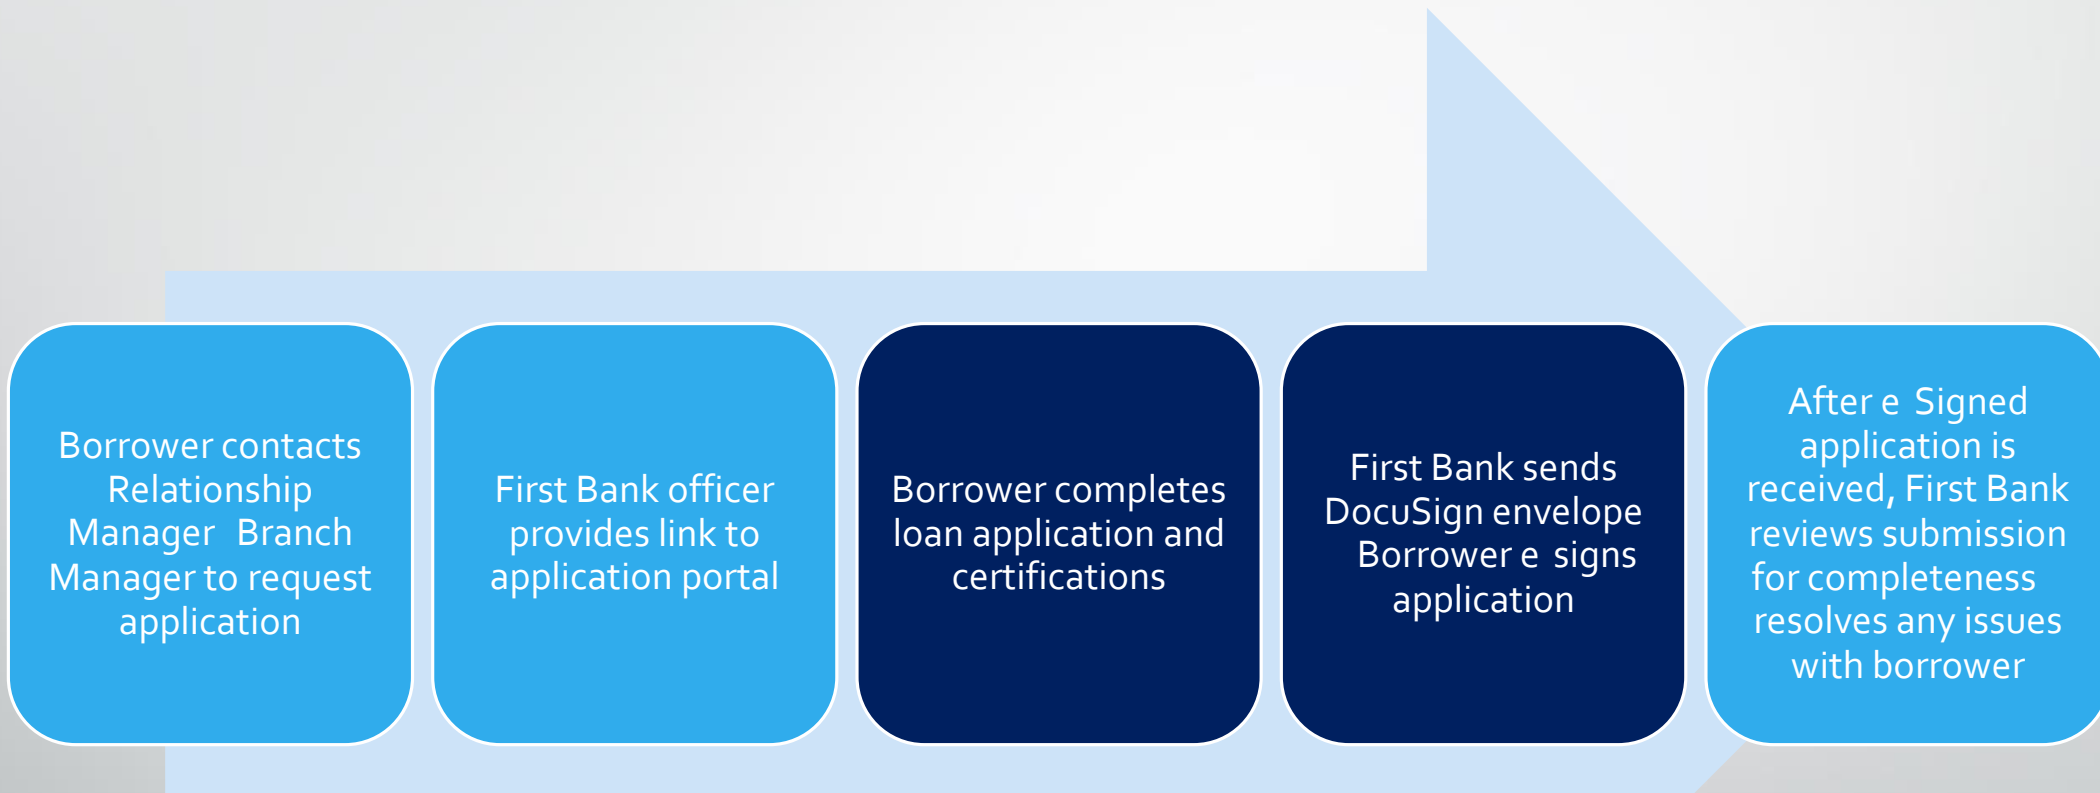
Borrower contacts Relationship Manager Branch Manager to request application

First Bank officer provides link to application portal

Borrower completes loan application and certifications

First Bank sends DocuSign envelope Borrower e signs application

After e Signed application is received, First Bank reviews submission for completeness resolves any issues with borrower